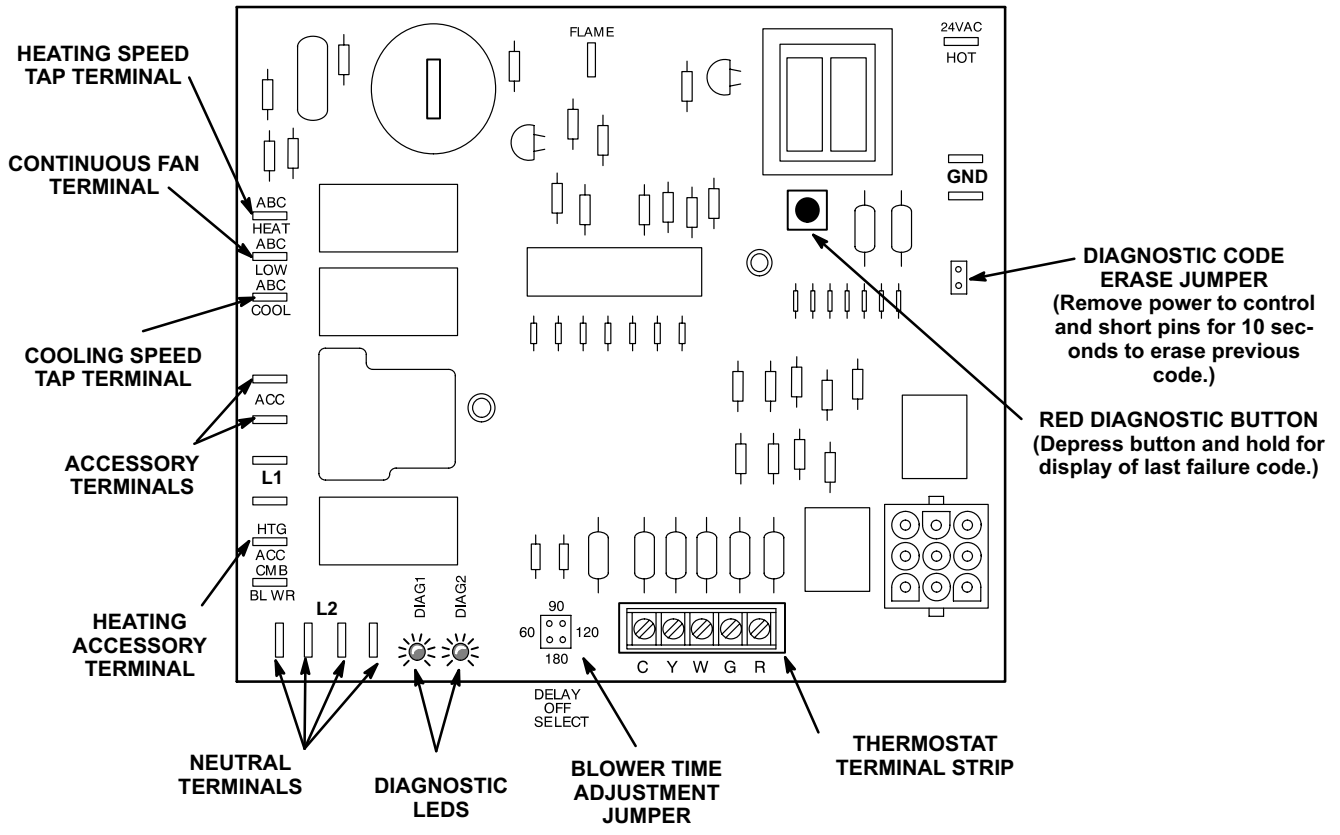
HEATING SPEED TAP TERMINAL

CONTINUOUS FAN TERMINAL

COOLING SPEED TAP TERMINAL

ACCESSORY TERMINALS

HEATING ACCESSORY TERMINAL

FLAME

24VAC
HOT

GND

ABC
HEAT
ABC
LOW
ABC
COOL

ACC

L1

HTG
ACC
CMB
BL WR

L2

DIAG1
DIAG2

90
60
120
180

DELAY OFF SELECT

C Y W G R

DIAGNOSTIC CODE ERASE JUMPER
(Remove power to control and short pins for 10 seconds to erase previous code.)

RED DIAGNOSTIC BUTTON
(Depress button and hold for display of last failure code.)

NEUTRAL TERMINALS

DIAGNOSTIC LEDS

BLOWER TIME ADJUSTMENT JUMPER

THERMOSTAT TERMINAL STRIP